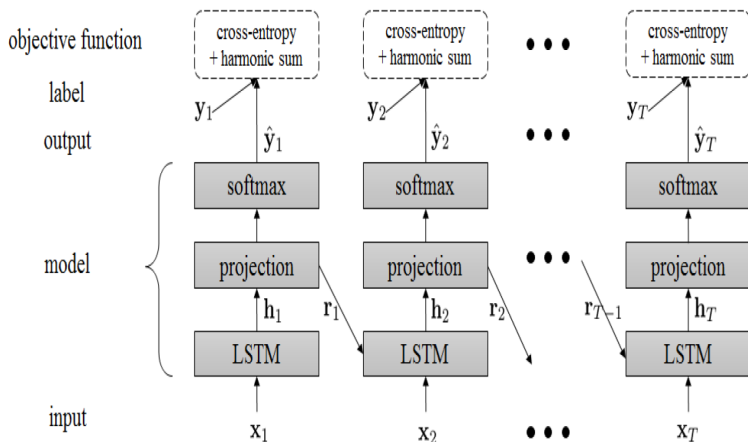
objective function

label

output

model

input

cross-entropy + harmonic sum

$\mathbf{y}_1$

$\hat{\mathbf{y}}_1$

softmax

projection

$\mathbf{h}_1$

LSTM

$\mathbf{x}_1$

$\mathbf{r}_1$

cross-entropy + harmonic sum

$\mathbf{y}_2$

$\hat{\mathbf{y}}_2$

softmax

projection

$\mathbf{h}_2$

LSTM

$\mathbf{x}_2$

$\mathbf{r}_2$

$\mathbf{r}_{T-1}$

cross-entropy + harmonic sum

$\mathbf{y}_T$

$\hat{\mathbf{y}}_T$

softmax

projection

$\mathbf{h}_T$

LSTM

$\mathbf{x}_T$